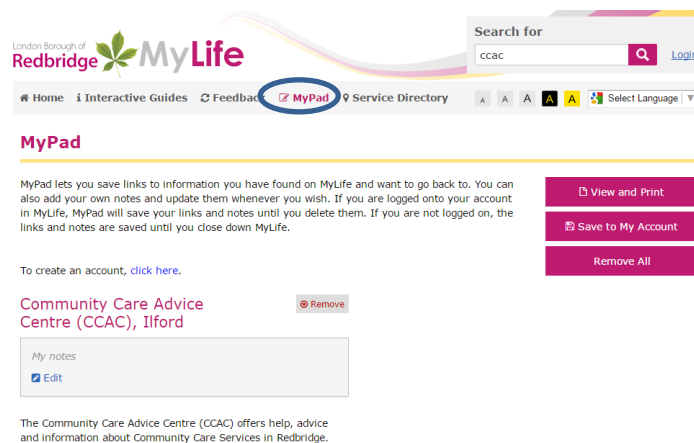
London Borough of Redbridge MyLife

Search for

ccac

Logi

Home Interactive Guides Feedback MyPad Service Directory

A A A A A Select Language

MyPad

MyPad lets you save links to information you have found on MyLife and want to go back to. You can also add your own notes and update them whenever you wish. If you are logged onto your account in MyLife, MyPad will save your links and notes until you delete them. If you are not logged on, the links and notes are saved until you close down MyLife.

To create an account, click here.

View and Print

Save to My Account

Remove All

Community Care Advice Centre (CCAC), Ilford

Remove

My notes

Edit

The Community Care Advice Centre (CCAC) offers help, advice and information about Community Care Services in Redbridge.